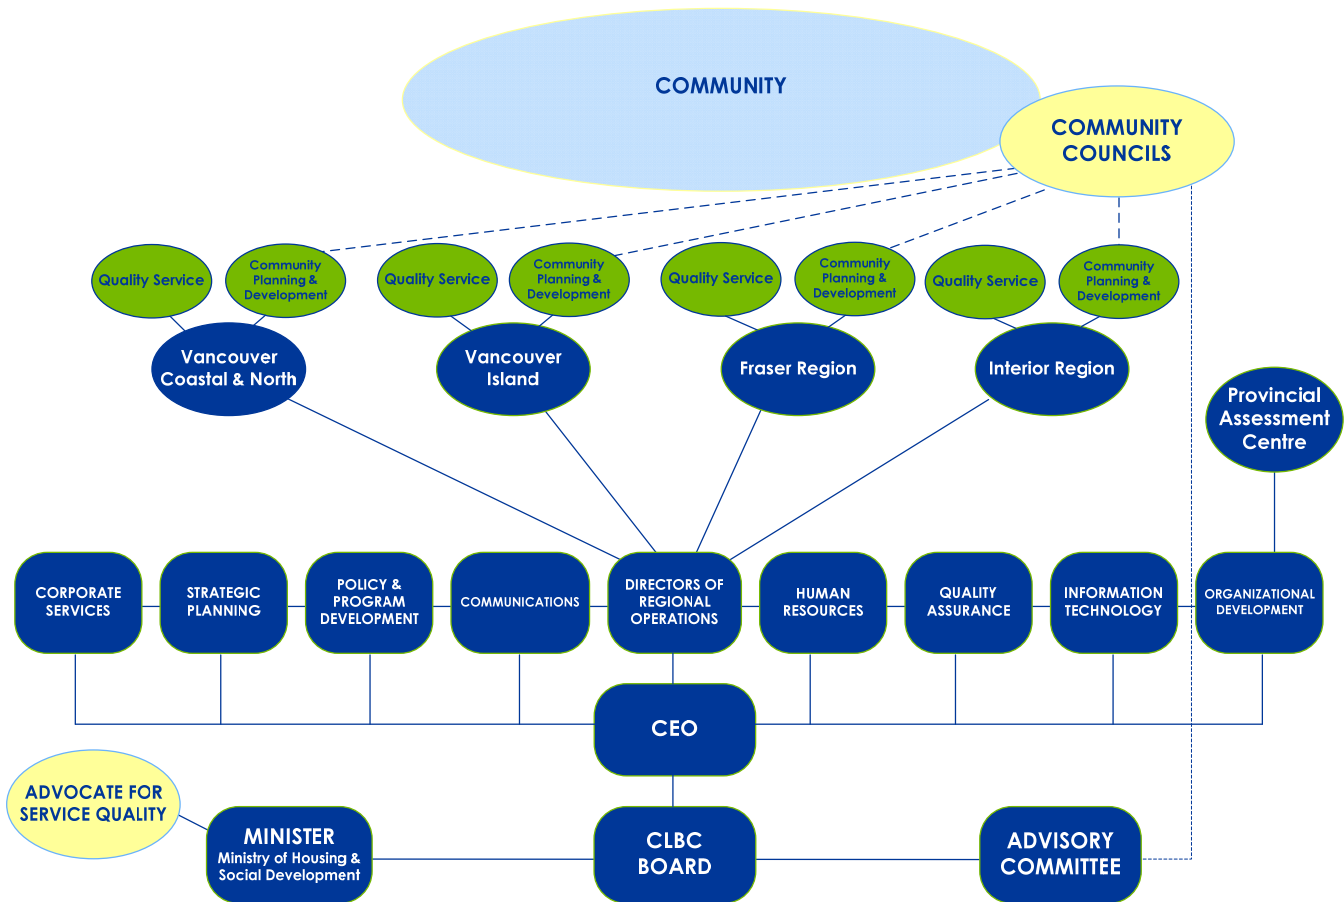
COMMUNITY

COMMUNITY COUNCILS

Quality Service

Community Planning & Development

Quality Service

Community Planning & Development

Quality Service

Community Planning & Development

Quality Service

Community Planning & Development

Vancouver Coastal & North

Vancouver Island

Fraser Region

Interior Region

Provincial Assessment Centre

CORPORATE SERVICES

STRATEGIC PLANNING

POLICY & PROGRAM DEVELOPMENT

COMMUNICATIONS

DIRECTORS OF REGIONAL OPERATIONS

HUMAN RESOURCES

QUALITY ASSURANCE

INFORMATION TECHNOLOGY

ORGANIZATIONAL DEVELOPMENT

CEO

ADVOCATE FOR SERVICE QUALITY

MINISTER
Ministry of Housing & Social Development

CLBC BOARD

ADVISORY COMMITTEE